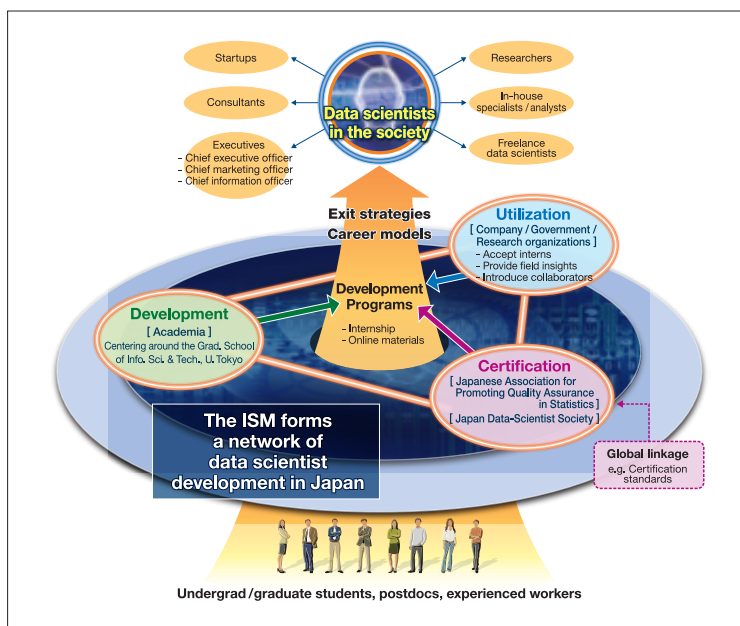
Startups

Consultants

Executives
- Chief executive officer
- Chief marketing officer
- Chief information officer

Data scientists in the society

Researchers

In-house specialists / analysts

Freelance data scientists

Exit strategies
Career models

Utilization
[ Company / Government / Research organizations ]
- Accept interns
- Provide field insights
- Introduce collaborators

Development Programs
- Internship
- Online materials

Development
[ Academia ]
Centering around the Grad. School of Info. Sci. & Tech., U. Tokyo

Certification
[ Japanese Association for Promoting Quality Assurance in Statistics ]
[ Japan Data-Scientist Society ]

The ISM forms a network of data scientist development in Japan

Global linkage
e.g. Certification standards

Undergrad / graduate students, postdocs, experienced workers